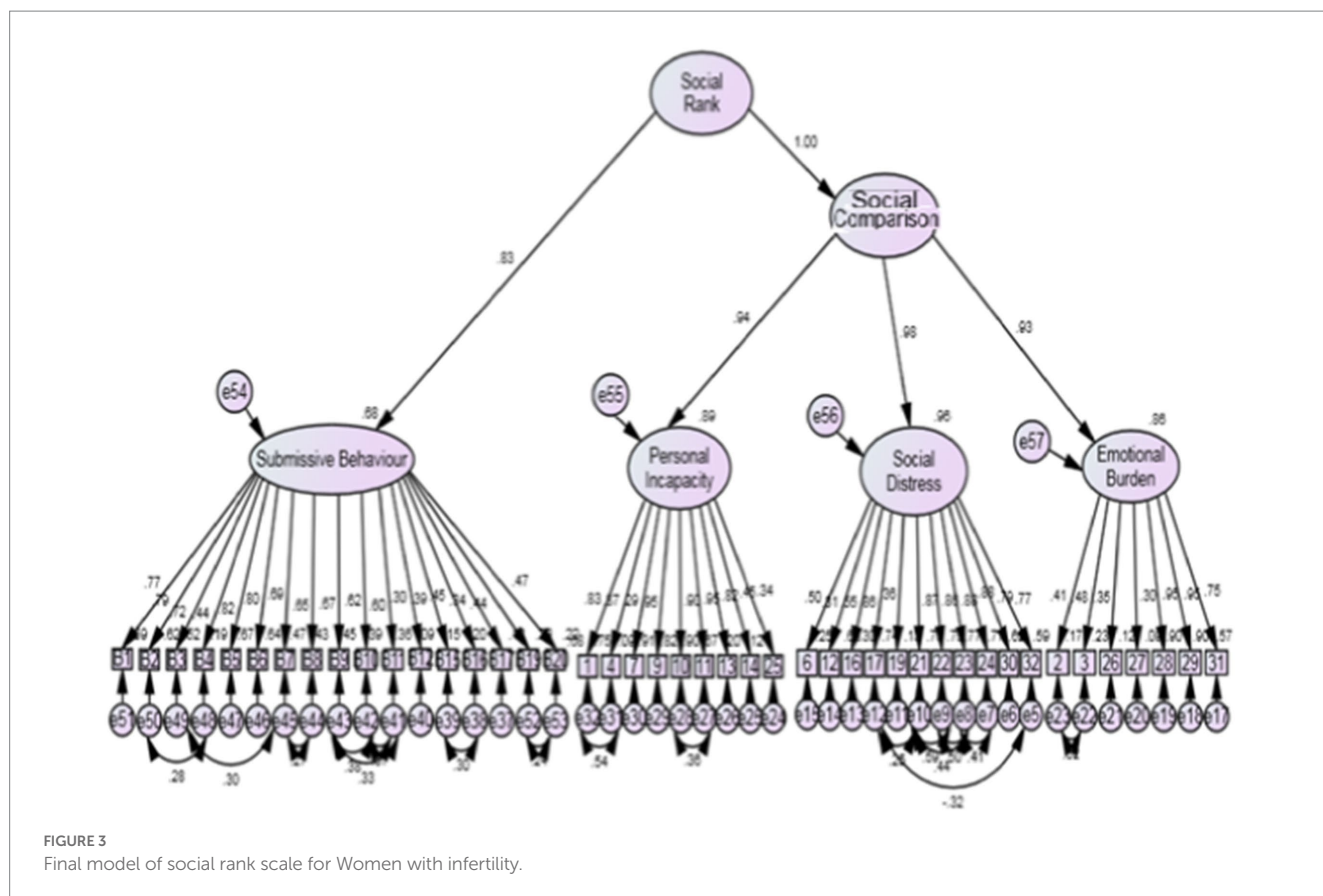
Social Rank

1.00

Social Comparison

.83

.94

.98

.93

e54

.88

Submissive Behaviour

e55

.89

Personal Incapacity

e56

.96

Social Distress

e57

.86

Emotional Burden

.77

.79

.72

.44

.82

.80

.69

.65

.67

.62

.60

.30

.39

.45

.34

.44

.47

.83

.57

.29

.95

.91

.95

.82

.46

.34

.50

.51

.55

.88

.86

.87

.86

.88

.86

.79

.77

.41

.48

.35

.30

.95

.95

.75

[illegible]

.28

.30

.33

.30

.54

.36

-.32

.41

.44

FIGURE 3
Final model of social rank scale for Women with infertility.